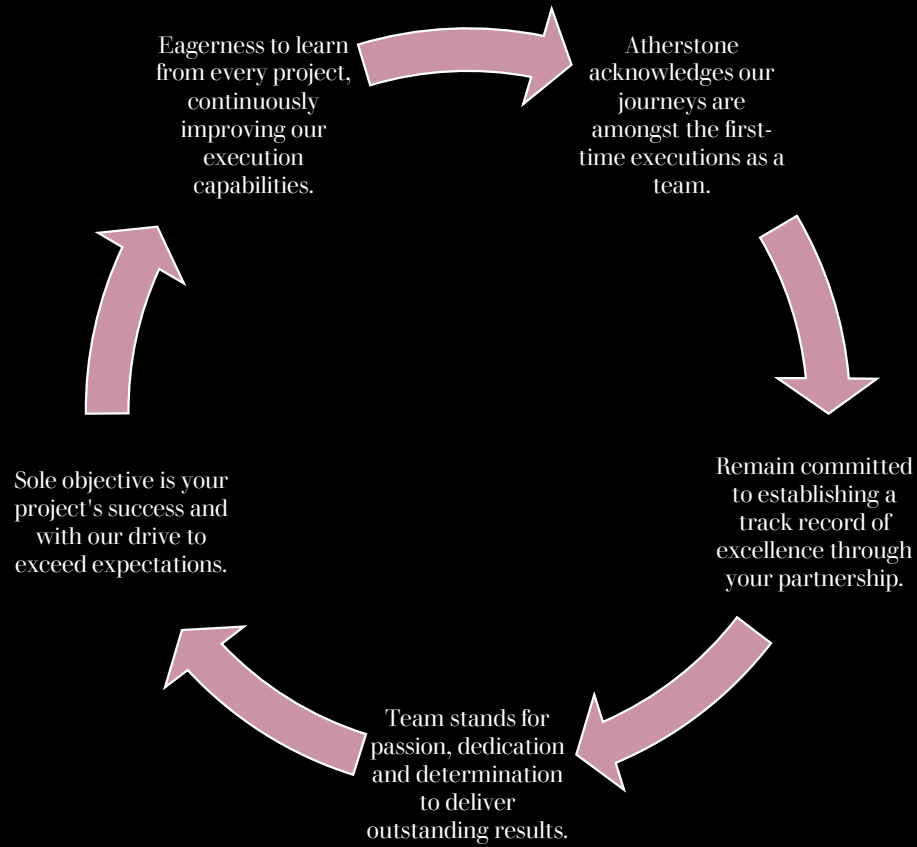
Atherstone acknowledges our journeys are amongst the first-time executions as a team.

Remain committed to establishing a track record of excellence through your partnership.

Team stands for passion, dedication and determination to deliver outstanding results.

Sole objective is your project's success and with our drive to exceed expectations.

Eagerness to learn from every project, continuously improving our execution capabilities.